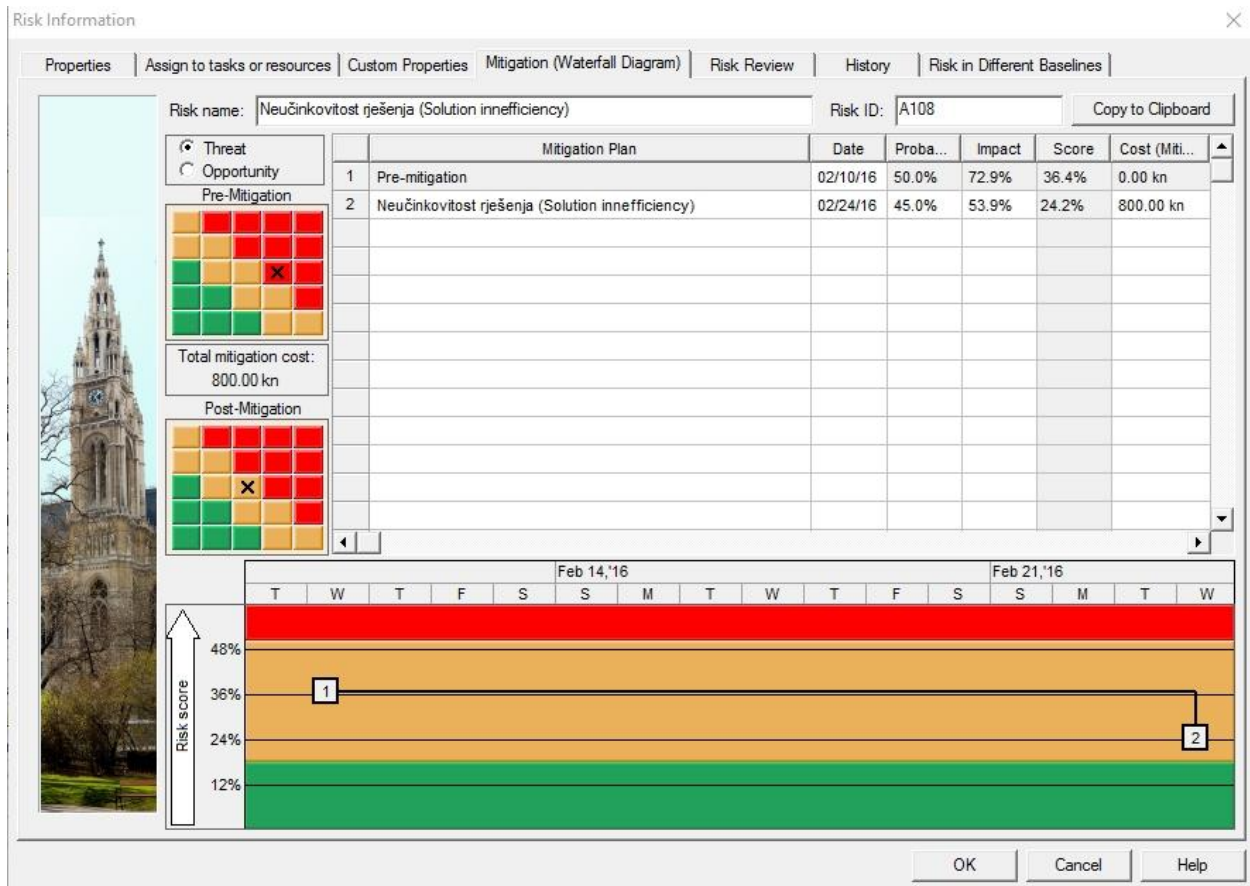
Risk Information

Properties | Assign to tasks or resources | Custom Properties | Mitigation (Waterfall Diagram) | Risk Review | History | Risk in Different Baselines

Risk name: Neučinkovitost rješenja (Solution innefficiency)

Risk ID: A108

Copy to Clipboard

Threat
Opportunity

Pre-Mitigation

×

Total mitigation cost:
800.00 kn

Post-Mitigation

×

| | Mitigation Plan | Date | Proba... | Impact | Score | Cost (Miti... |
|---|---|---|---|---|---|---|
| 1 | Pre-mitigation | 02/10/16 | 50.0% | 72.9% | 36.4% | 0.00 kn |
| 2 | Neučinkovitost rješenja (Solution innefficiency) | 02/24/16 | 45.0% | 53.9% | 24.2% | 800.00 kn |

Feb 14,'16 | Feb 21,'16
T W T F S S M T W T F S S M T W

Risk score

48%
36%
24%
12%

1
2

OK | Cancel | Help